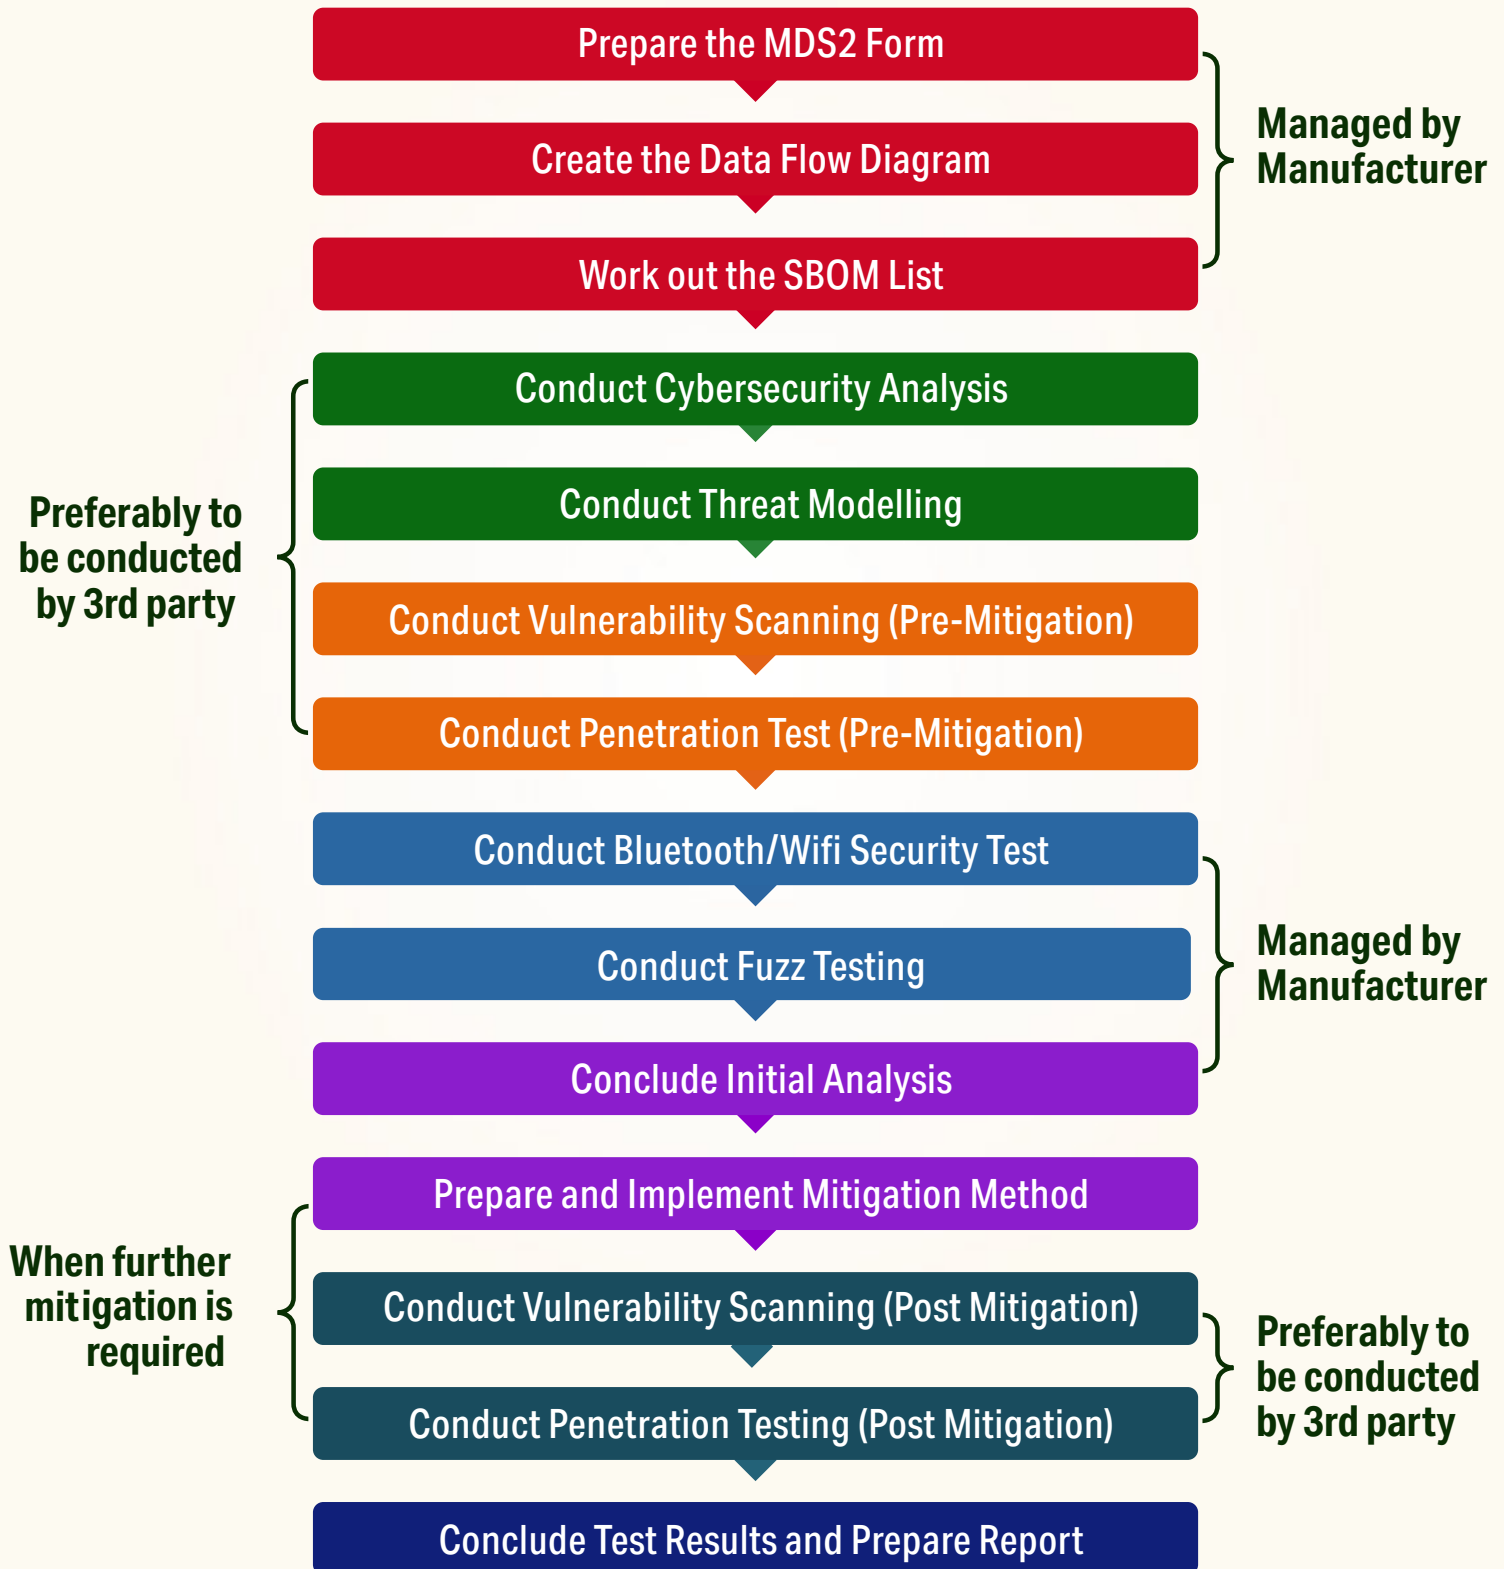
Prepare the MDS2 Form

Create the Data Flow Diagram

Work out the SBOM List

Managed by Manufacturer

Conduct Cybersecurity Analysis

Conduct Threat Modelling

Conduct Vulnerability Scanning (Pre-Mitigation)

Conduct Penetration Test (Pre-Mitigation)

Preferably to be conducted by 3rd party

Conduct Bluetooth/Wifi Security Test

Conduct Fuzz Testing

Conclude Initial Analysis

Managed by Manufacturer

Prepare and Implement Mitigation Method

Conduct Vulnerability Scanning (Post Mitigation)

Conduct Penetration Testing (Post Mitigation)

When further mitigation is required

Preferably to be conducted by 3rd party

Conclude Test Results and Prepare Report